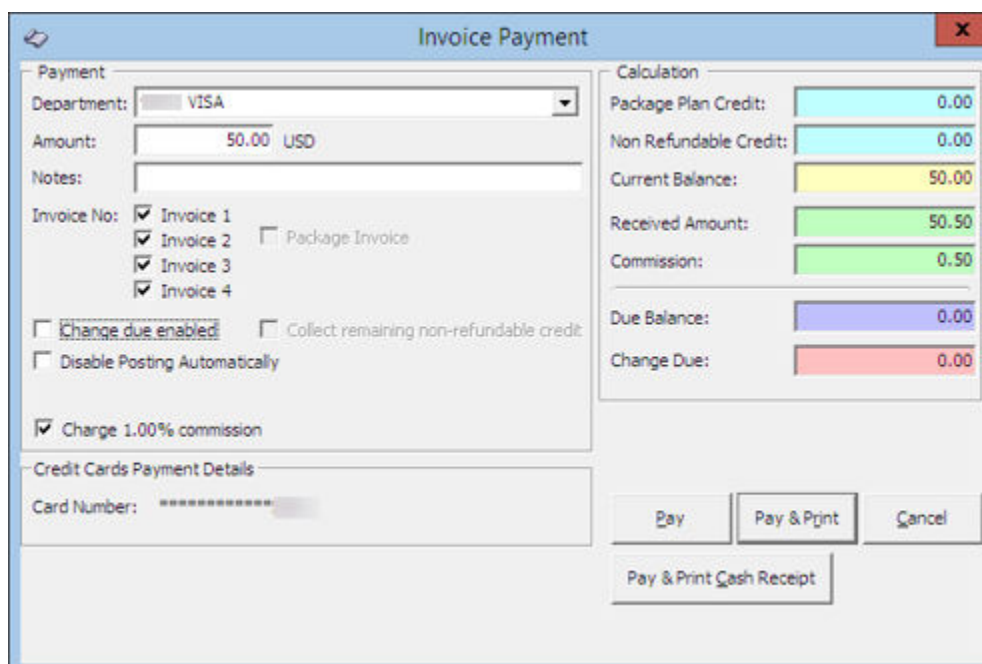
Invoice Payment

x

Payment

Department: VISA

Amount: 50.00 USD

Notes:

Invoice No: Invoice 1
Invoice 2
Invoice 3
Invoice 4

Package Invoice

Change due enabled

Collect remaining non-refundable credit

Disable Posting Automatically

Charge 1.00% commission

Calculation

Package Plan Credit: 0.00

Non Refundable Credit: 0.00

Current Balance: 50.00

Received Amount: 50.50

Commission: 0.50

Due Balance: 0.00

Change Due: 0.00

Credit Cards Payment Details

Card Number: ************

Pay

Pay & Print

Cancel

Pay & Print Cash Receipt